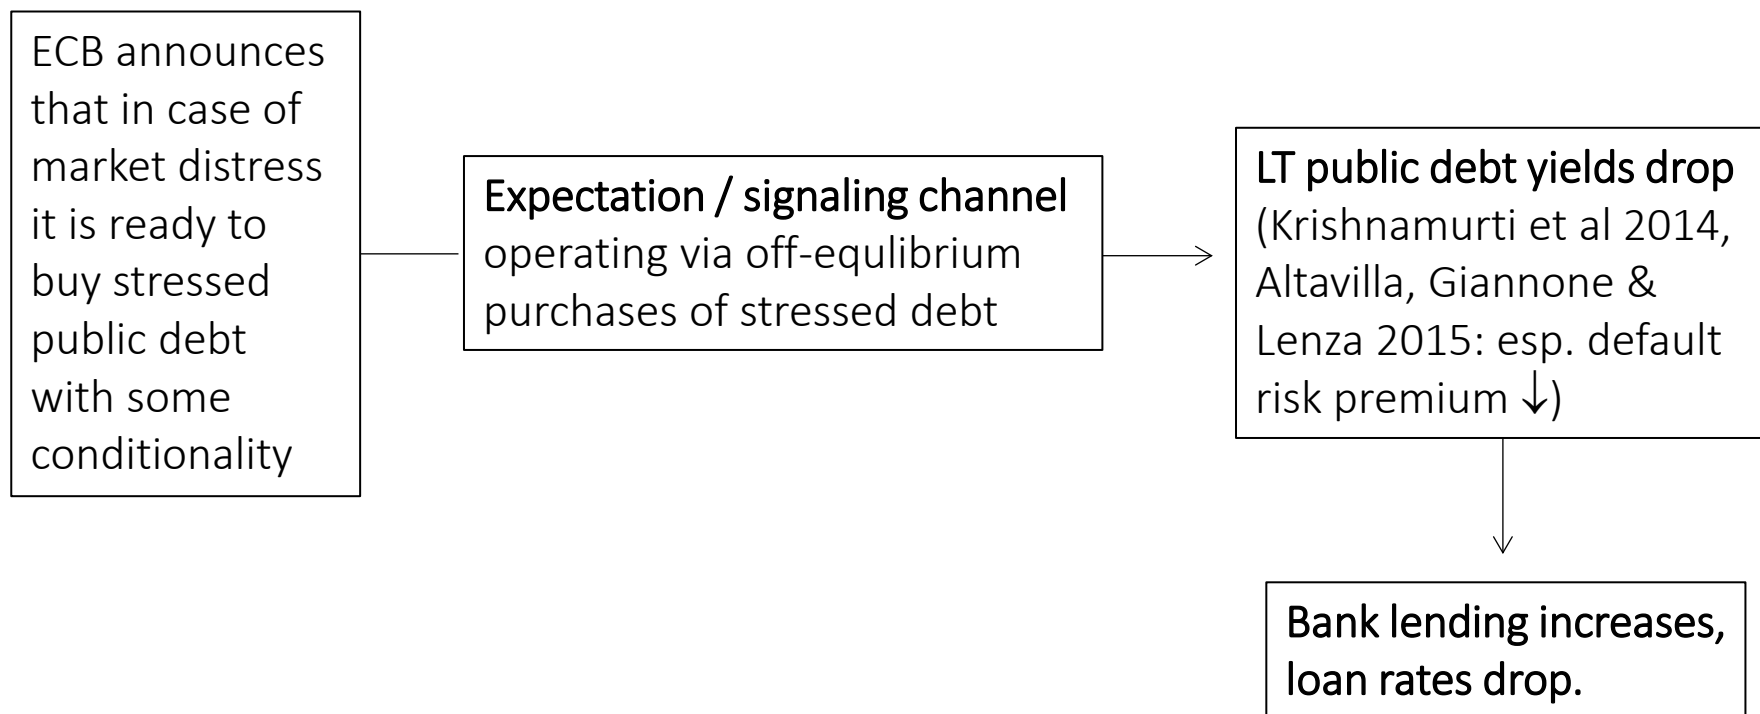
ECB announces that in case of market distress it is ready to buy stressed public debt with some conditionality

Expectation / signaling channel
operating via off-equlibrium purchases of stressed debt

LT public debt yields drop
(Krishnamurti et al 2014, Altavilla, Giannone & Lenza 2015: esp. default risk premium $\downarrow$)

Bank lending increases, loan rates drop.